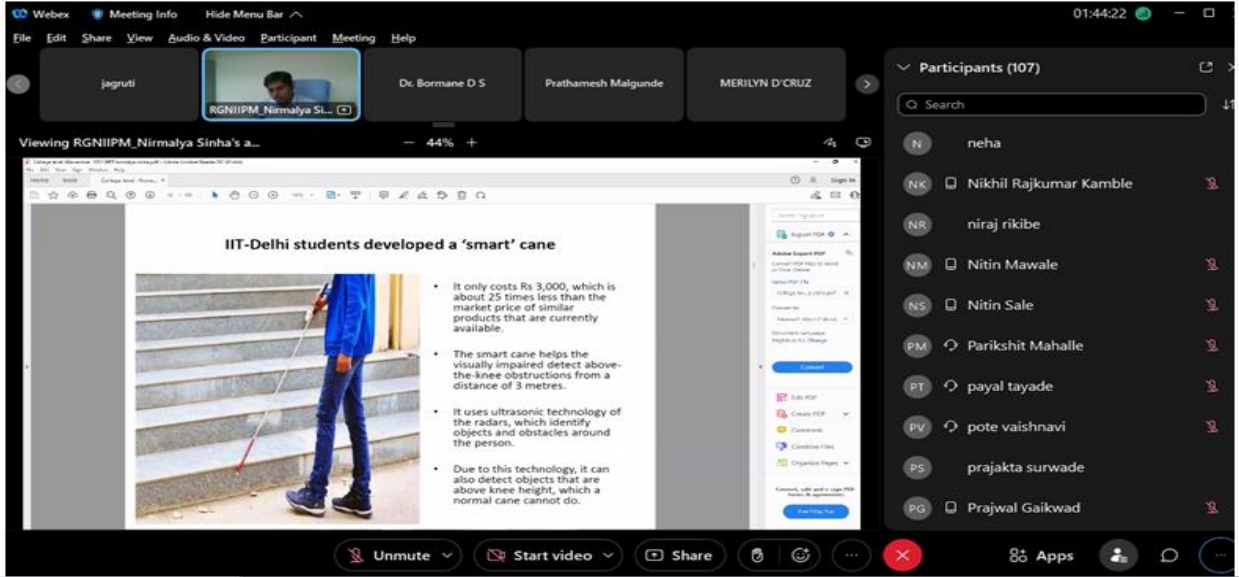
Webex Meeting Info Hide Menu Bar

01:44:22

File Edit Share View Audio & Video Participant Meeting Help

jagruti

RGNIIPM_Nirmalya Si...

Dr. Bormane D S

Prathamesh Malgunde

MERILYN D'CRUZ

Viewing RGNIIPM_Nirmalya Sinha's a...

— 44% +

IIT-Delhi students developed a 'smart' cane

• It only costs Rs 3,000, which is about 25 times less than the market price of similar products that are currently available.

• The smart cane helps the visually impaired detect above-the-knee obstructions from a distance of 3 metres.

• It uses ultrasonic technology of the radars, which identify objects and obstacles around the person.

• Due to this technology, it can also detect objects that are above knee height, which a normal cane cannot do.

Export PDF

Adobe Export PDF

Convert

Edit PDF

Create PDF

Comment

Combine Files

Organize Pages

Participants (107)

Search

N neha

NK Nikhil Rajkumar Kamble

NR niraj rikibe

NM Nitin Mawale

NS Nitin Sale

PM Parikshit Mahalle

PT payal tayade

PV pote vaishnavi

PS prajakta surwade

PG Prajwal Gaikwad

Unmute

Start video

Share

Apps